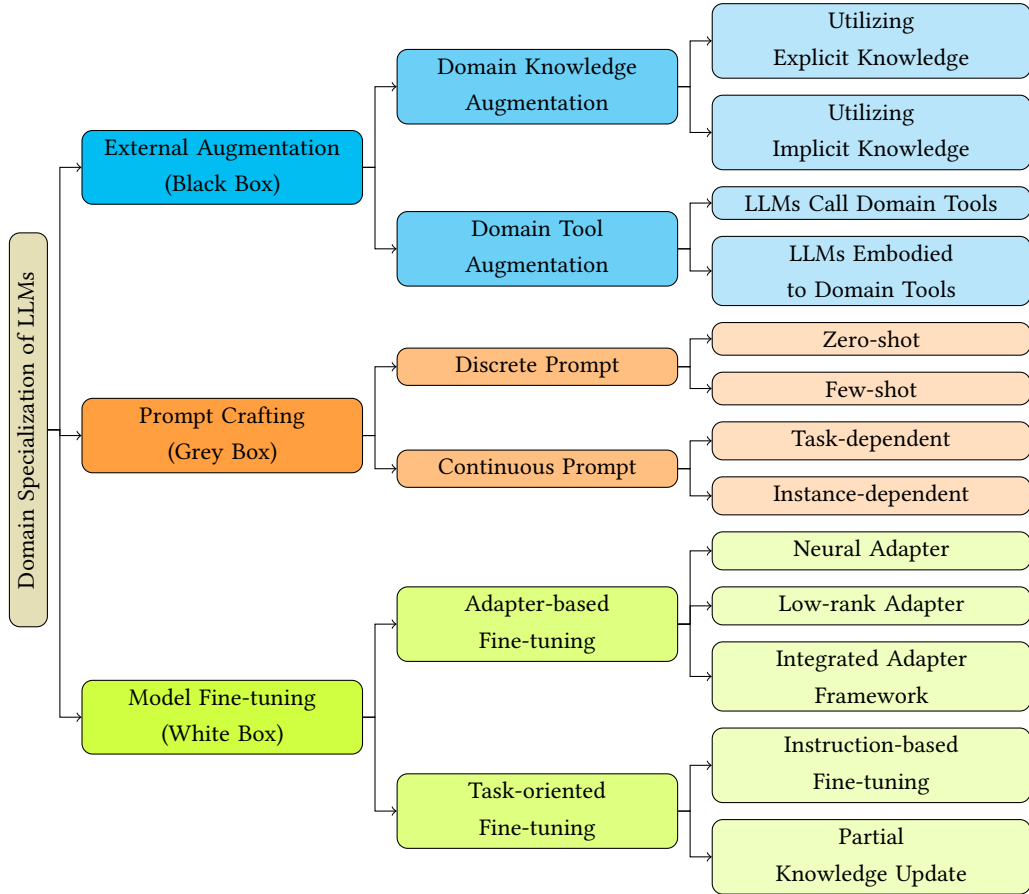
Domain Specialization of LLMs

External Augmentation (Black Box)

Domain Knowledge Augmentation

Utilizing Explicit Knowledge

Utilizing Implicit Knowledge

Domain Tool Augmentation

LLMs Call Domain Tools

LLMs Embodied to Domain Tools

Prompt Crafting (Grey Box)

Discrete Prompt

Zero-shot

Few-shot

Continuous Prompt

Task-dependent

Instance-dependent

Model Fine-tuning (White Box)

Adapter-based Fine-tuning

Neural Adapter

Low-rank Adapter

Integrated Adapter Framework

Task-oriented Fine-tuning

Instruction-based Fine-tuning

Partial Knowledge Update